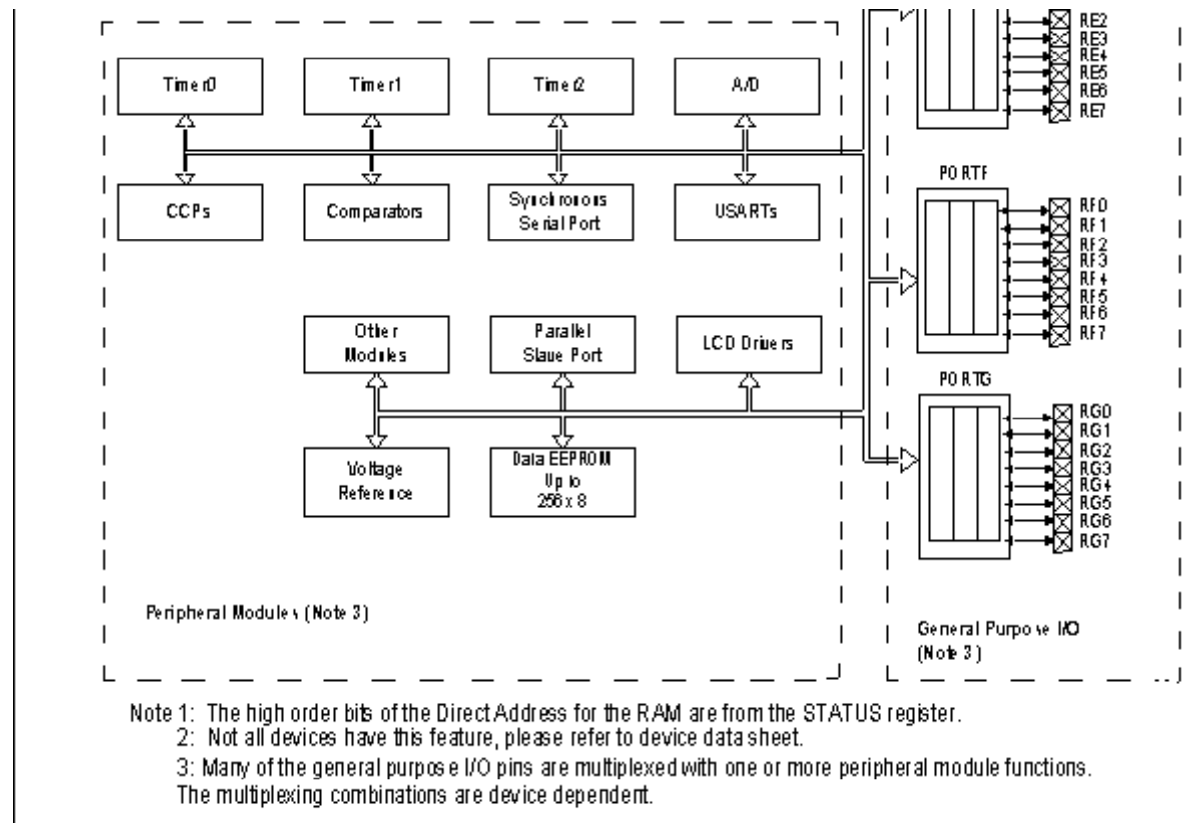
Timer0

Timer1

Timer2

A/D

CCPs

Comparators

Synchronous Serial Port

USARTs

Other Modules

Parallel Slave Port

LCD Drivers

Voltage Reference

Data EEPROM Up to 256 x 8

Peripheral Modules (Note 3)

RE2
RE3
RE4
RE5
RE6
RE7

PORTF

RF0
RF1
RF2
RF3
RF4
RF5
RF6
RF7

PORTG

RG0
RG1
RG2
RG3
RG4
RG5
RG6
RG7

General Purpose I/O (Note 3)

Note 1: The high order bits of the Direct Address for the RAM are from the STATUS register.
2: Not all devices have this feature, please refer to device data sheet.
3: Many of the general purpose I/O pins are multiplexed with one or more peripheral module functions. The multiplexing combinations are device dependent.